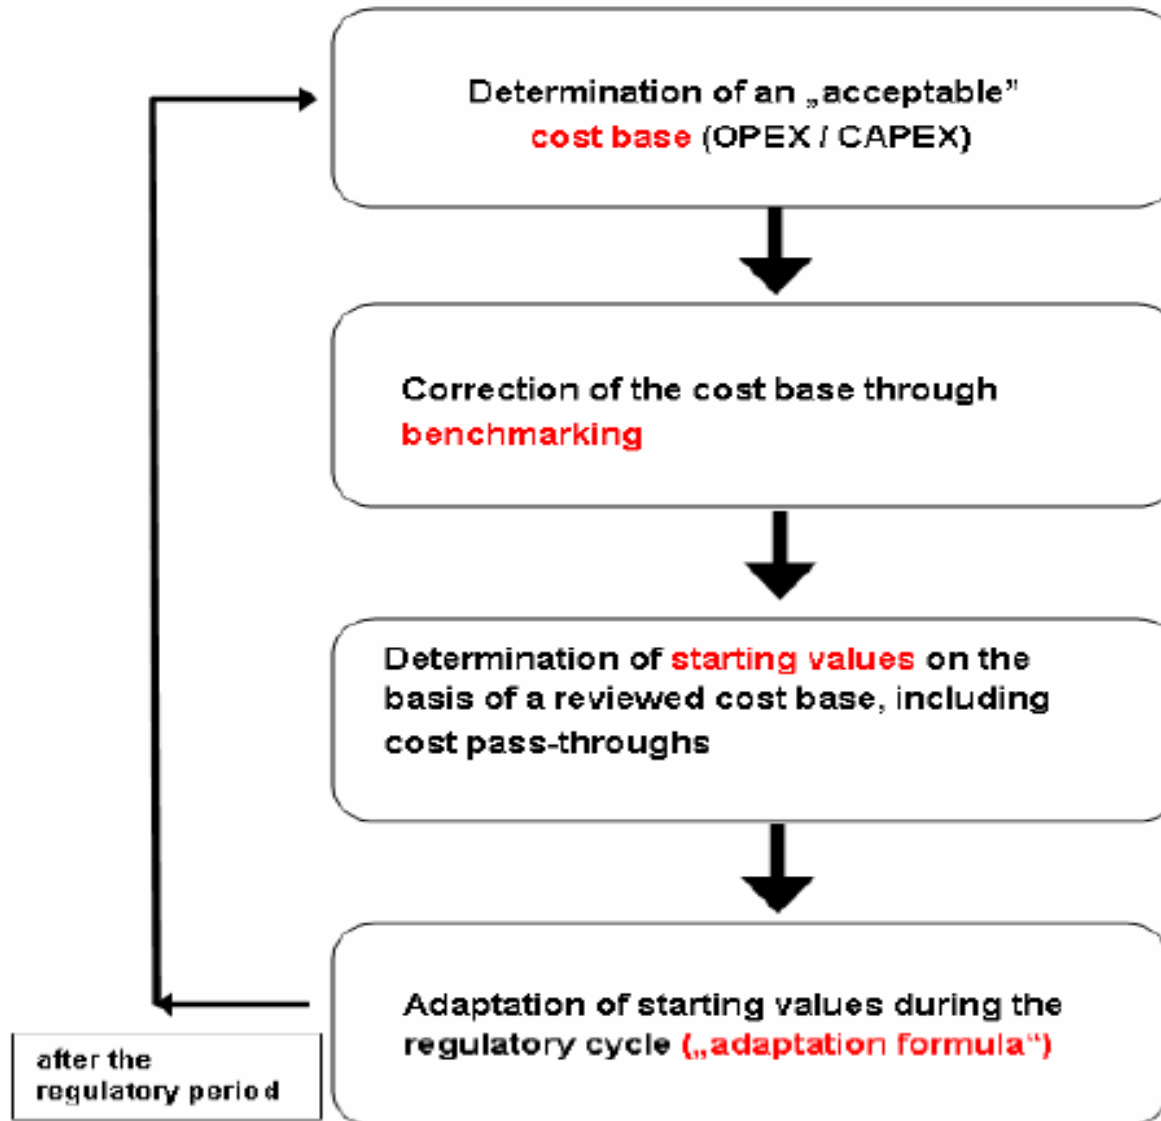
Determination of an „acceptable" cost base (OPEX / CAPEX)

Correction of the cost base through benchmarking

Determination of starting values on the basis of a reviewed cost base, including cost pass-throughs

Adaptation of starting values during the regulatory cycle („adaptation formula")

after the regulatory period